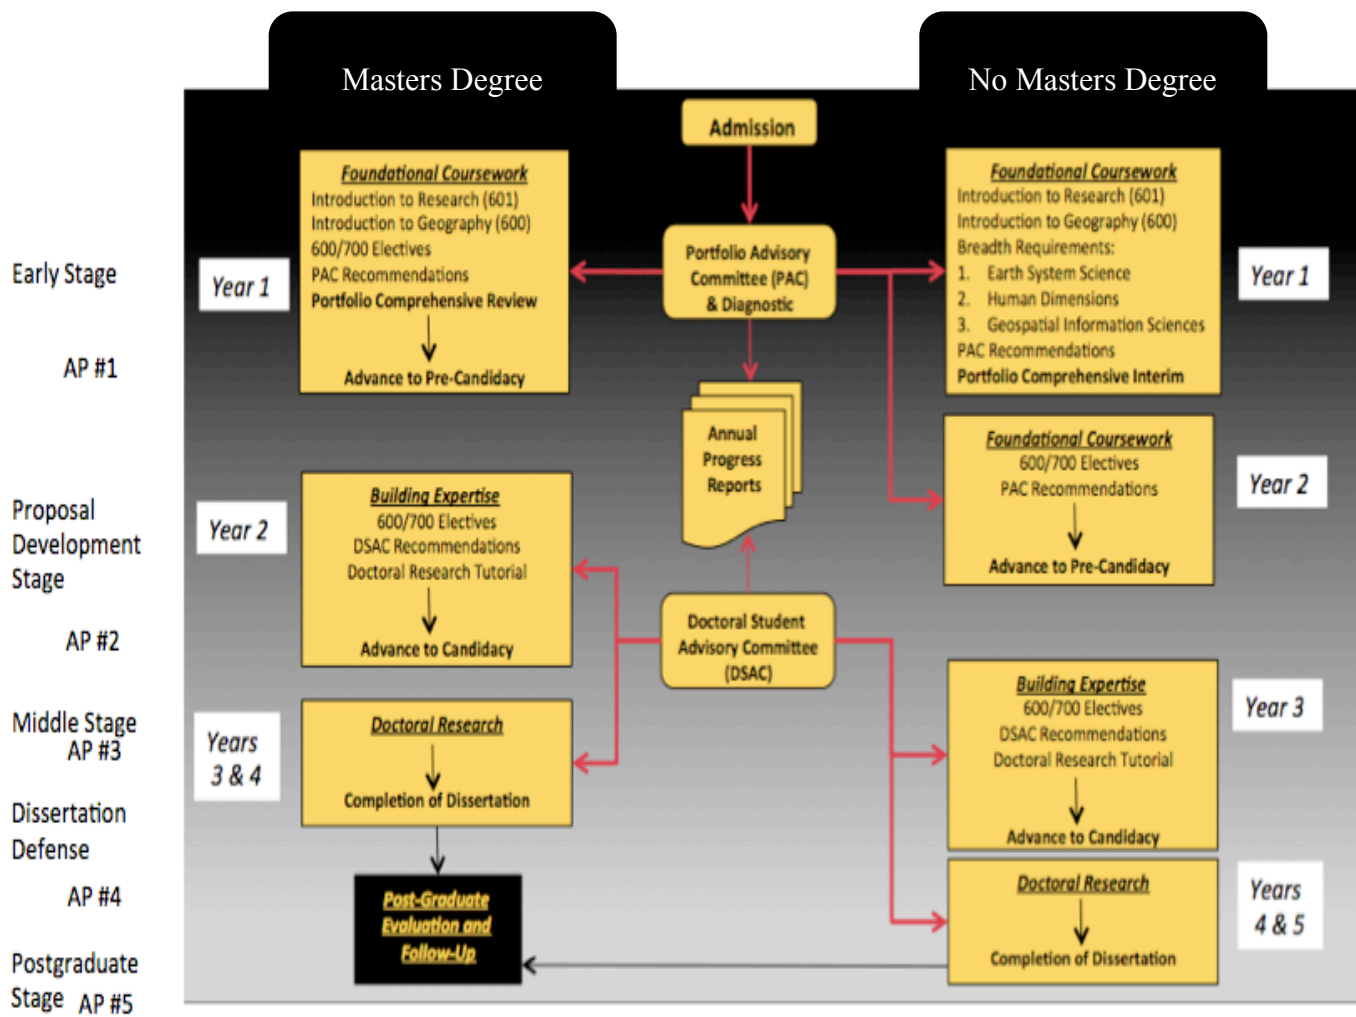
Masters Degree

No Masters Degree

Admission

Early Stage

AP #1

Year 1

Foundational Coursework
Introduction to Research (601)
Introduction to Geography (600)
600/700 Electives
PAC Recommendations
Portfolio Comprehensive Review

Advance to Pre-Candidacy

Portfolio Advisory Committee (PAC) & Diagnostic

Foundational Coursework
Introduction to Research (601)
Introduction to Geography (600)
Breadth Requirements:
1. Earth System Science
2. Human Dimensions
3. Geospatial Information Sciences
PAC Recommendations
Portfolio Comprehensive Interim

Year 1

Annual Progress Reports

Foundational Coursework
600/700 Electives
PAC Recommendations

Advance to Pre-Candidacy

Year 2

Proposal Development Stage

AP #2

Year 2

Building Expertise
600/700 Electives
DSAC Recommendations
Doctoral Research Tutorial

Advance to Candidacy

Doctoral Student Advisory Committee (DSAC)

Middle Stage
AP #3

Years 3 & 4

Doctoral Research

Completion of Dissertation

Building Expertise
600/700 Electives
DSAC Recommendations
Doctoral Research Tutorial

Advance to Candidacy

Year 3

Dissertation Defense

AP #4

Post-Graduate Evaluation and Follow-Up

Doctoral Research

Completion of Dissertation

Years 4 & 5

Postgraduate Stage AP #5